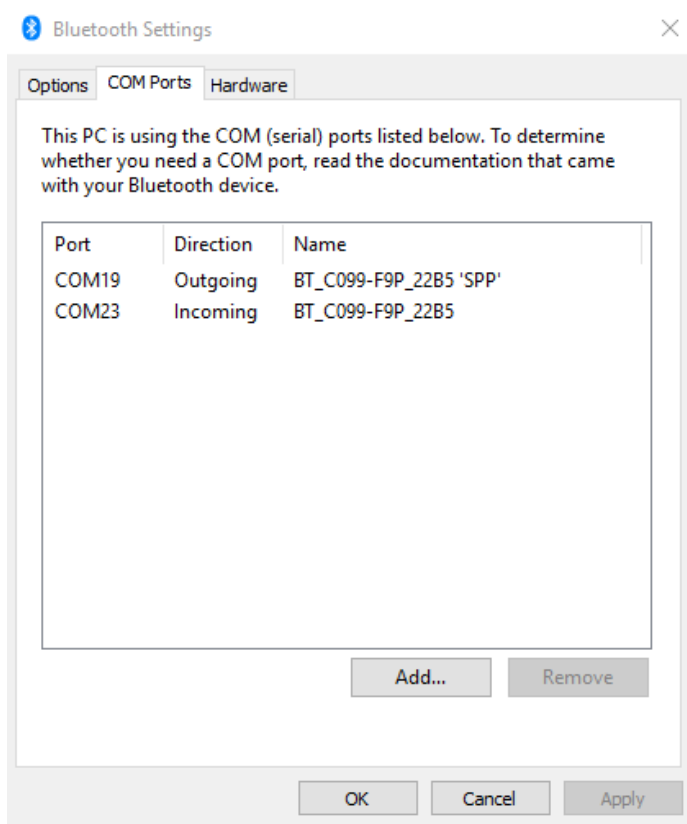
Bluetooth Settings

Options COM Ports Hardware

This PC is using the COM (serial) ports listed below. To determine whether you need a COM port, read the documentation that came with your Bluetooth device.

| Port | Direction | Name |
|---|---|---|
| COM19 | Outgoing | BT_C099-F9P_22B5 'SPP' |
| COM23 | Incoming | BT_C099-F9P_22B5 |

Add... Remove

OK Cancel Apply